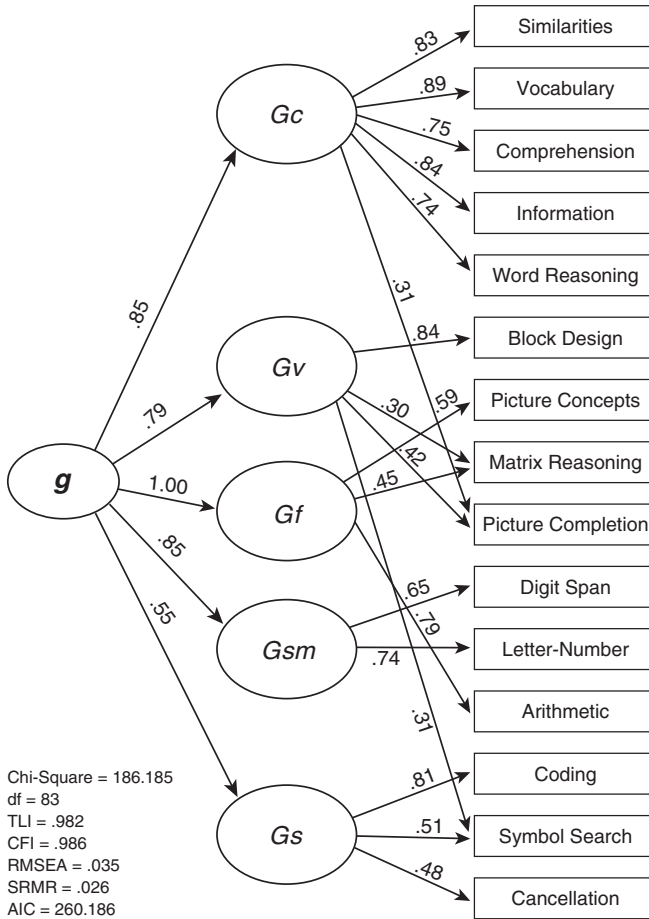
Similarities
Vocabulary
Comprehension
Information
Word Reasoning
Block Design
Picture Concepts
Matrix Reasoning
Picture Completion
Digit Span
Letter-Number
Arithmetic
Coding
Symbol Search
Cancellation

Gc
Gv
Gf
Gsm
Gs
g

.83
.89
.75
.84
.74
.31
.84
.30
.59
.42
.45
.65
.79
.74
.31
.81
.51
.48

.85
.79
1.00
.85
.55

Chi-Square = 186.185
df = 83
TLI = .982
CFI = .986
RMSEA = .035
SRMR = .026
AIC = 260.186